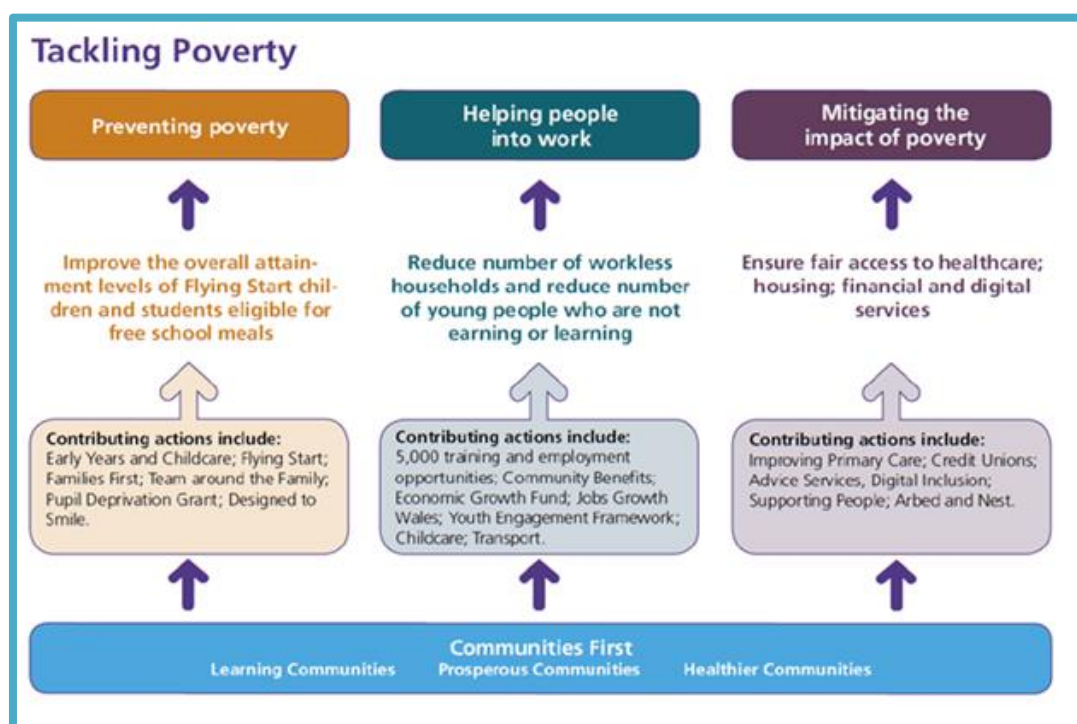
Tackling Poverty

Preventing poverty

Improve the overall attainment levels of Flying Start children and students eligible for free school meals

Contributing actions include:
Early Years and Childcare; Flying Start; Families First; Team around the Family; Pupil Deprivation Grant; Designed to Smile.

Helping people into work

Reduce number of workless households and reduce number of young people who are not earning or learning

Contributing actions include:
5,000 training and employment opportunities; Community Benefits; Economic Growth Fund; Jobs Growth Wales; Youth Engagement Framework; Childcare; Transport.

Mitigating the impact of poverty

Ensure fair access to healthcare; housing; financial and digital services

Contributing actions include:
Improving Primary Care; Credit Unions; Advice Services, Digital Inclusion; Supporting People; Arbed and Nest.

Communities First
Learning Communities Prosperous Communities Healthier Communities